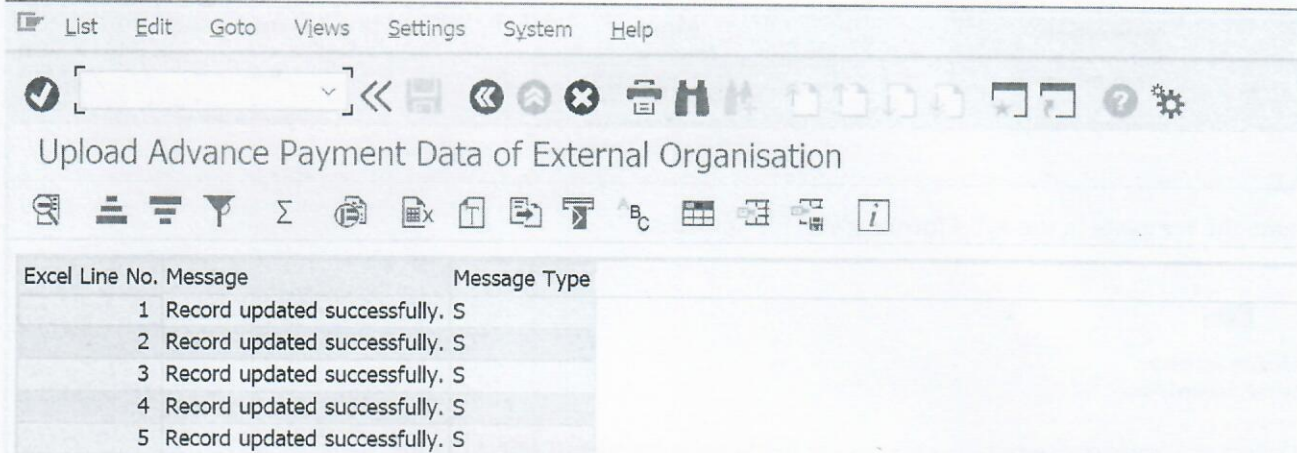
List Edit Goto Views Settings System Help

Upload Advance Payment Data of External Organisation

| Excel Line No. | Message | Message Type |
|---|---|---|
| 1 | Record updated successfully. | S |
| 2 | Record updated successfully. | S |
| 3 | Record updated successfully. | S |
| 4 | Record updated successfully. | S |
| 5 | Record updated successfully. | S |